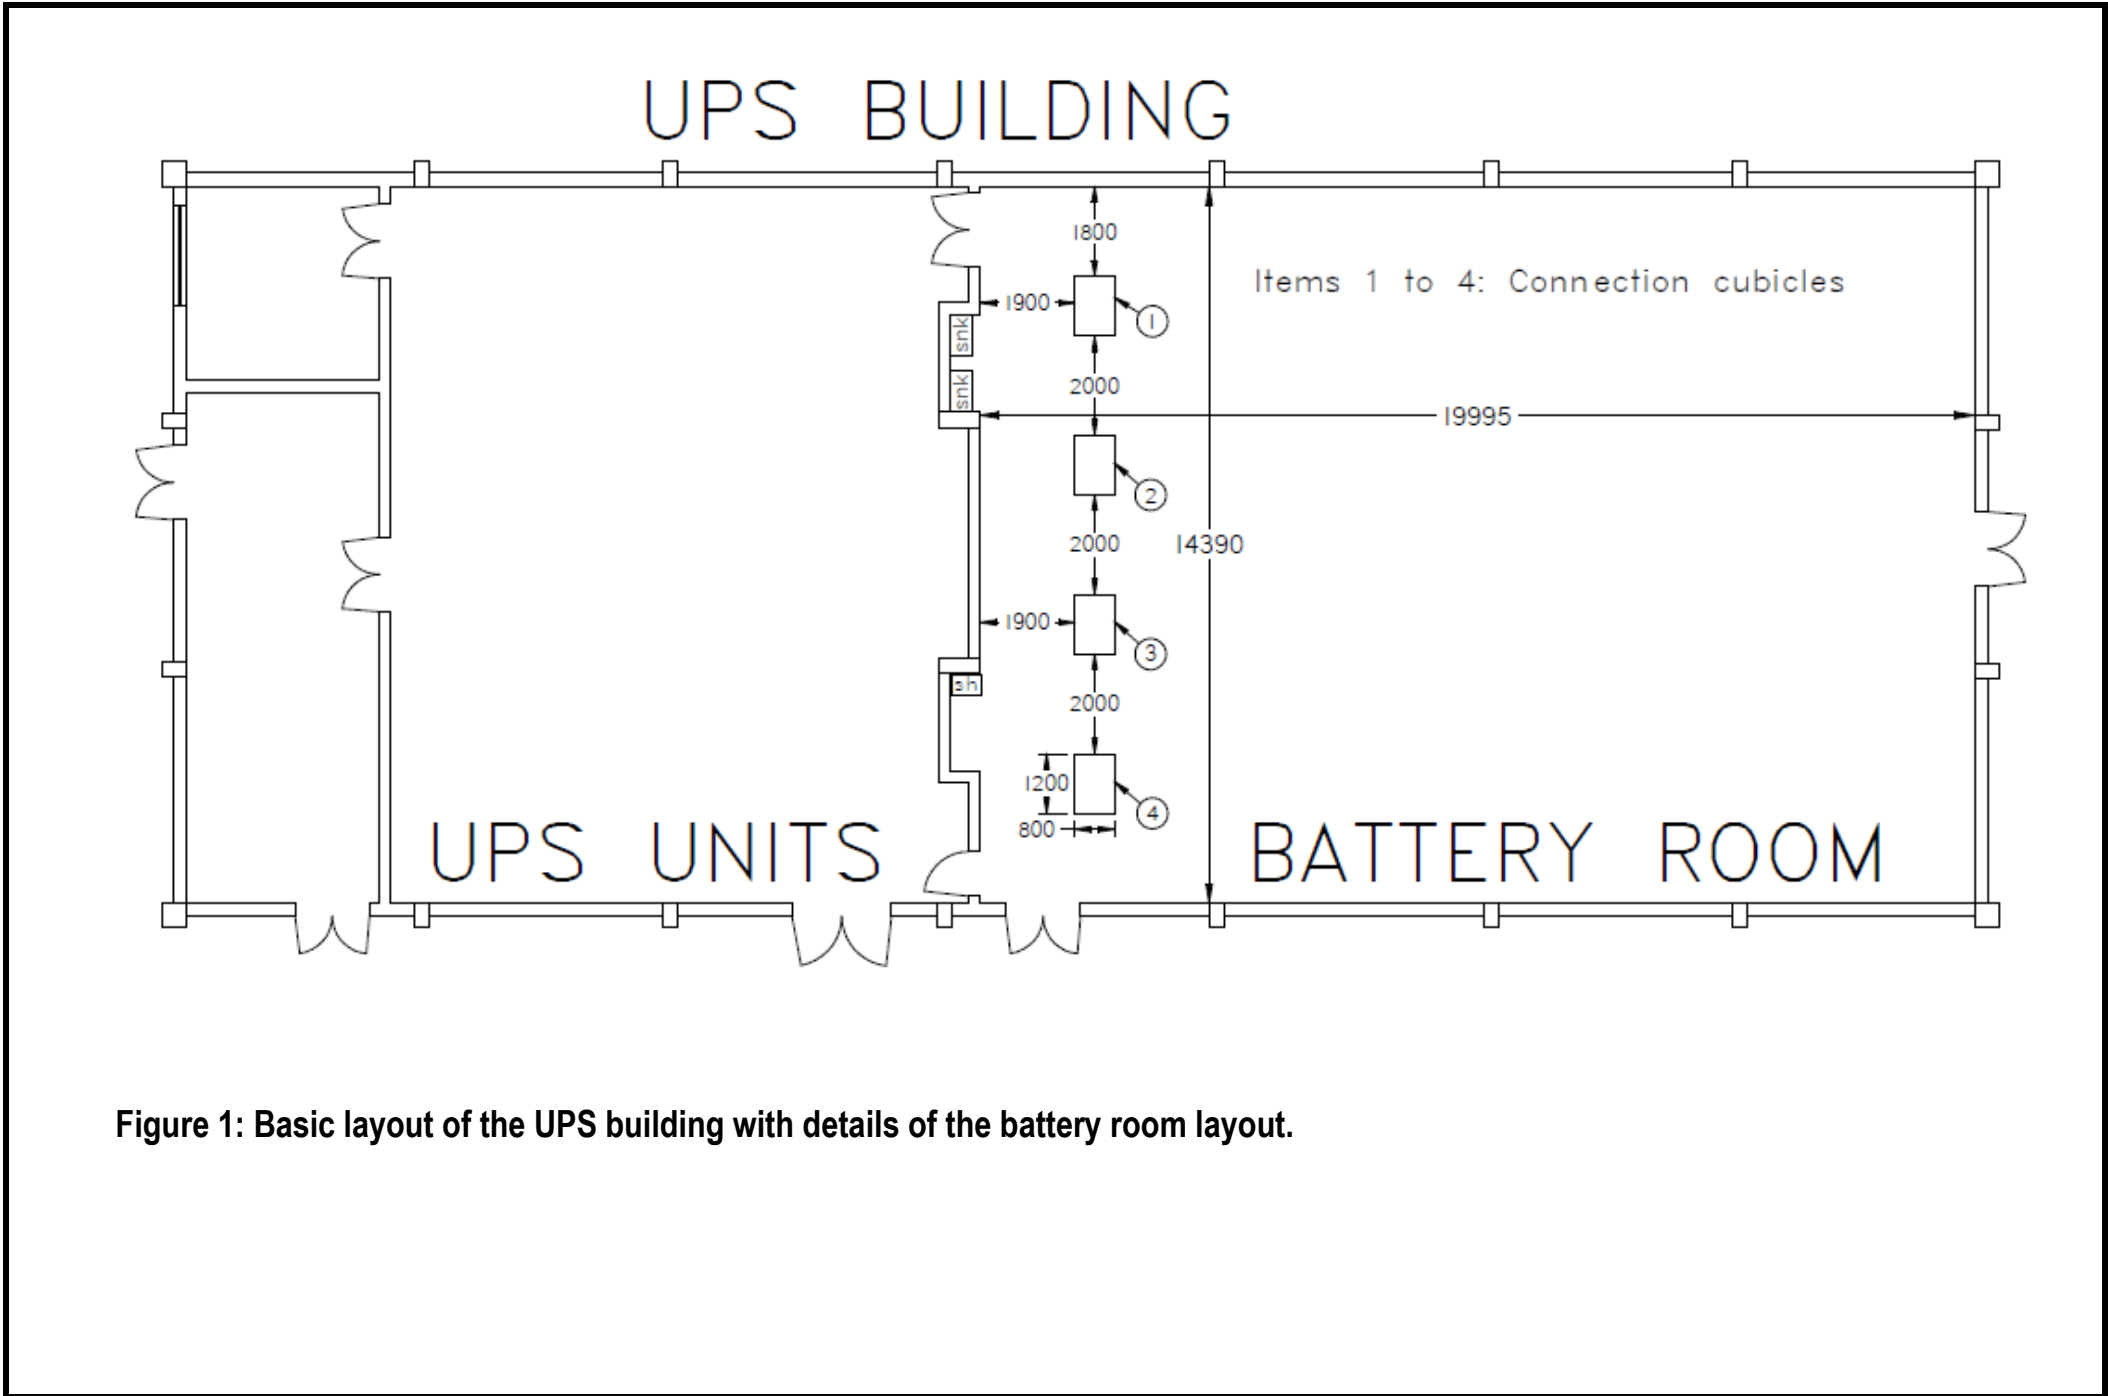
UPS BUILDING

1800

Items 1 to 4: Connection cubicles

1900

1

snk

snk

2000

19995

2

2000

14390

1900

3

sh

2000

1200

4

800

UPS UNITS

BATTERY ROOM

Figure 1: Basic layout of the UPS building with details of the battery room layout.